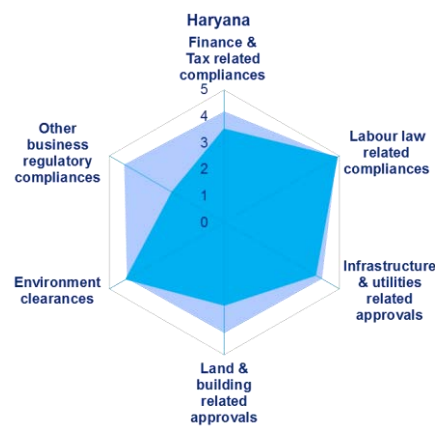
Haryana

Finance & Tax related compliances

5
4
3
2
1
0

Labour law related compliances

Infrastructure & utilities related approvals

Land & building related approvals

Environment clearances

Other business regulatory compliances